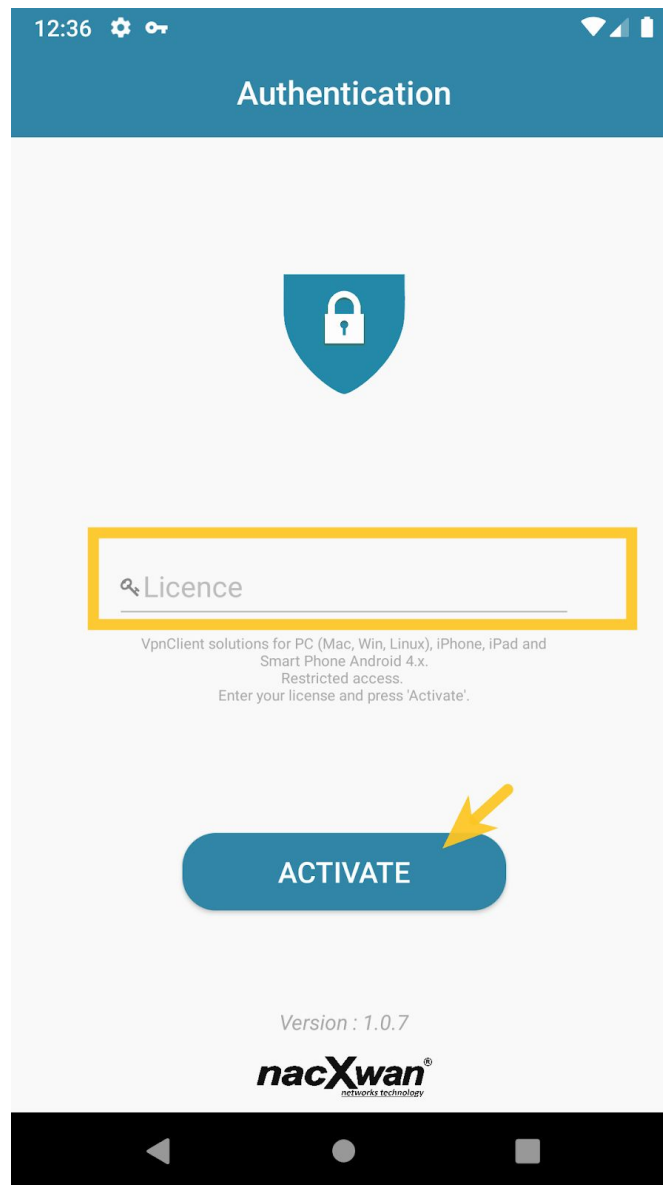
12:36

Authentication

Licence

VpnClient solutions for PC (Mac, Win, Linux), iPhone, iPad and Smart Phone Android 4.x.
Restricted access.
Enter your license and press 'Activate'.

ACTIVATE

Version : 1.0.7

nacXwan®
networks technology